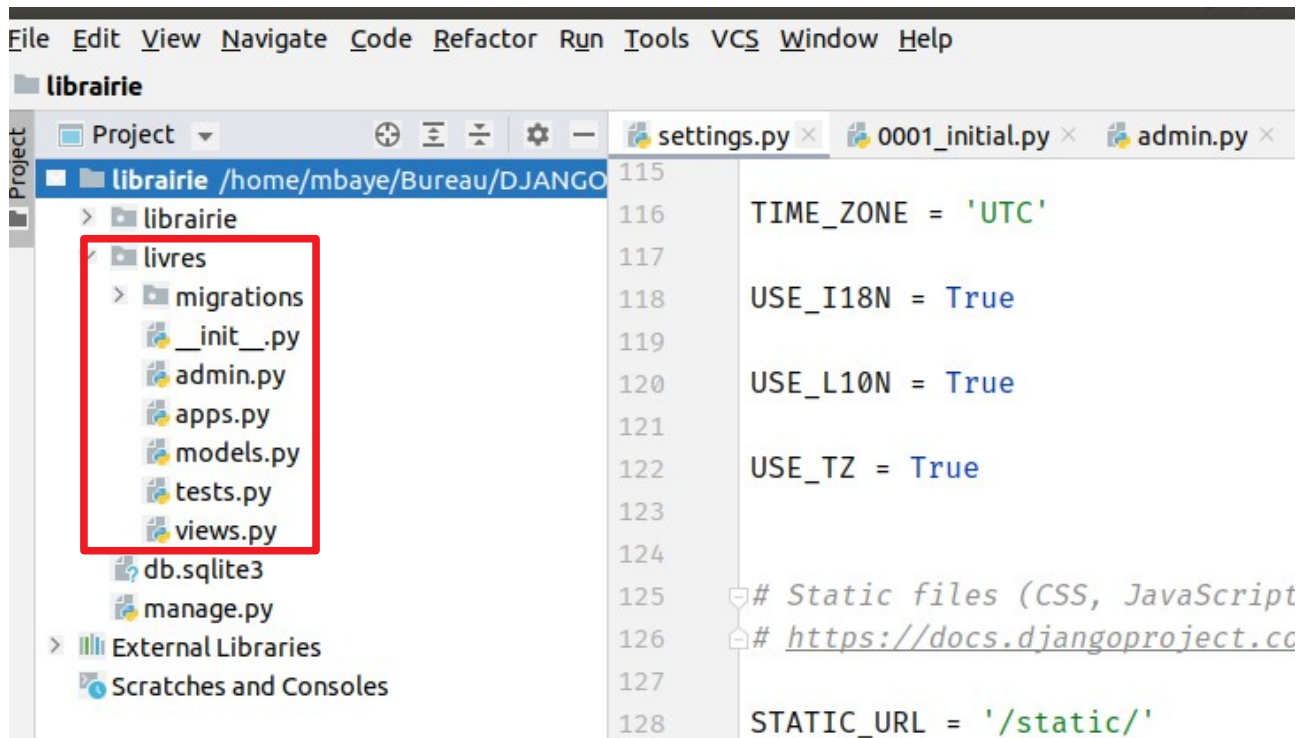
File Edit View Navigate Code Refactor Run Tools VCS Window Help

librairie

Project

Project

librairie /home/mbaye/Bureau/DJANGO
librairie
livres
migrations
__init__.py
admin.py
apps.py
models.py
tests.py
views.py
db.sqlite3
manage.py
External Libraries
Scratches and Consoles

settings.py × 0001_initial.py × admin.py ×

115
116 TIME_ZONE = 'UTC'
117
118 USE_I18N = True
119
120 USE_L10N = True
121
122 USE_TZ = True
123
124
125 # Static files (CSS, JavaScript
126 # https://docs.djangoproject.co
127
128 STATIC_URL = '/static/'